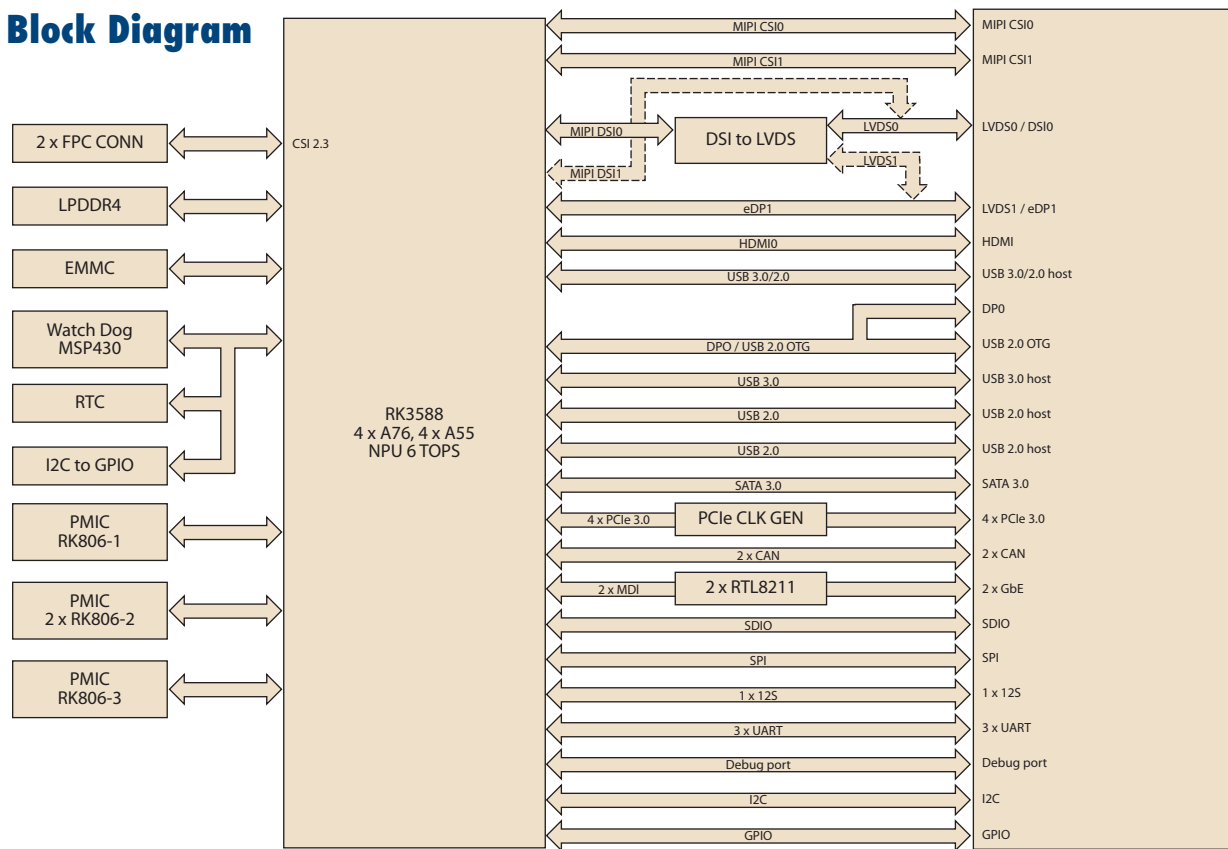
Block Diagram

2 x FPC CONN

LPDDR4

EMMC

Watch Dog
MSP430

RTC

I2C to GPIO

PMIC
RK806-1

PMIC
2 x RK806-2

PMIC
RK806-3

CSI 2.3

RK3588
4 x A76, 4 x A55
NPU 6 TOPS

MIPI CSI0

MIPI CSI1

MIPI DSI0

DSI to LVDS

LVDS0

LVDS1

MIPI DSI1

eDP1

HDMI0

USB 3.0/2.0

DPO / USB 2.0 OTG

USB 3.0

USB 2.0

USB 2.0

SATA 3.0

4 x PCIe 3.0

PCIe CLK GEN

2 x CAN

2 x MDI

2 x RTL8211

SDIO

SPI

1 x 12S

3 x UART

Debug port

I2C

GPIO

MIPI CSI0

MIPI CSI1

LVDS0 / DSI0

LVDS1 / eDP1

HDMI

USB 3.0/2.0 host

DP0

USB 2.0 OTG

USB 3.0 host

USB 2.0 host

USB 2.0 host

SATA 3.0

4 x PCIe 3.0

2 x CAN

2 x GbE

SDIO

SPI

1 x 12S

3 x UART

Debug port

I2C

GPIO